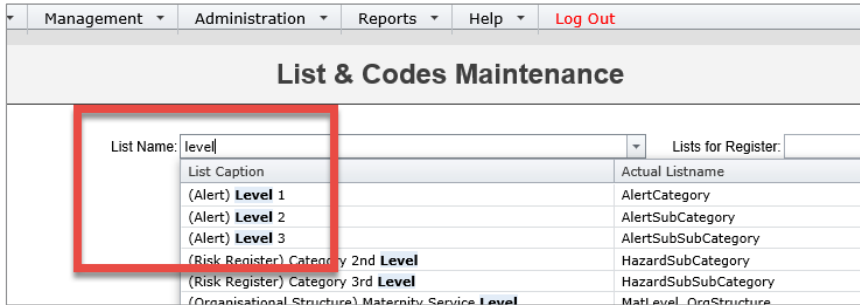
Management ▾ | Administration ▾ | Reports ▾ | Help ▾ | Log Out

List & Codes Maintenance

List Name: level

Lists for Register:

| List Caption | Actual Listname |
|---|---|
| (Alert) Level 1 | AlertCategory |
| (Alert) Level 2 | AlertSubCategory |
| (Alert) Level 3 | AlertSubSubCategory |
| (Risk Register) Category 2nd Level | HazardSubCategory |
| (Risk Register) Category 3rd Level | HazardSubSubCategory |
| (Organisational Structure) Maternity Service Level | MatLevel_OrgStructure |